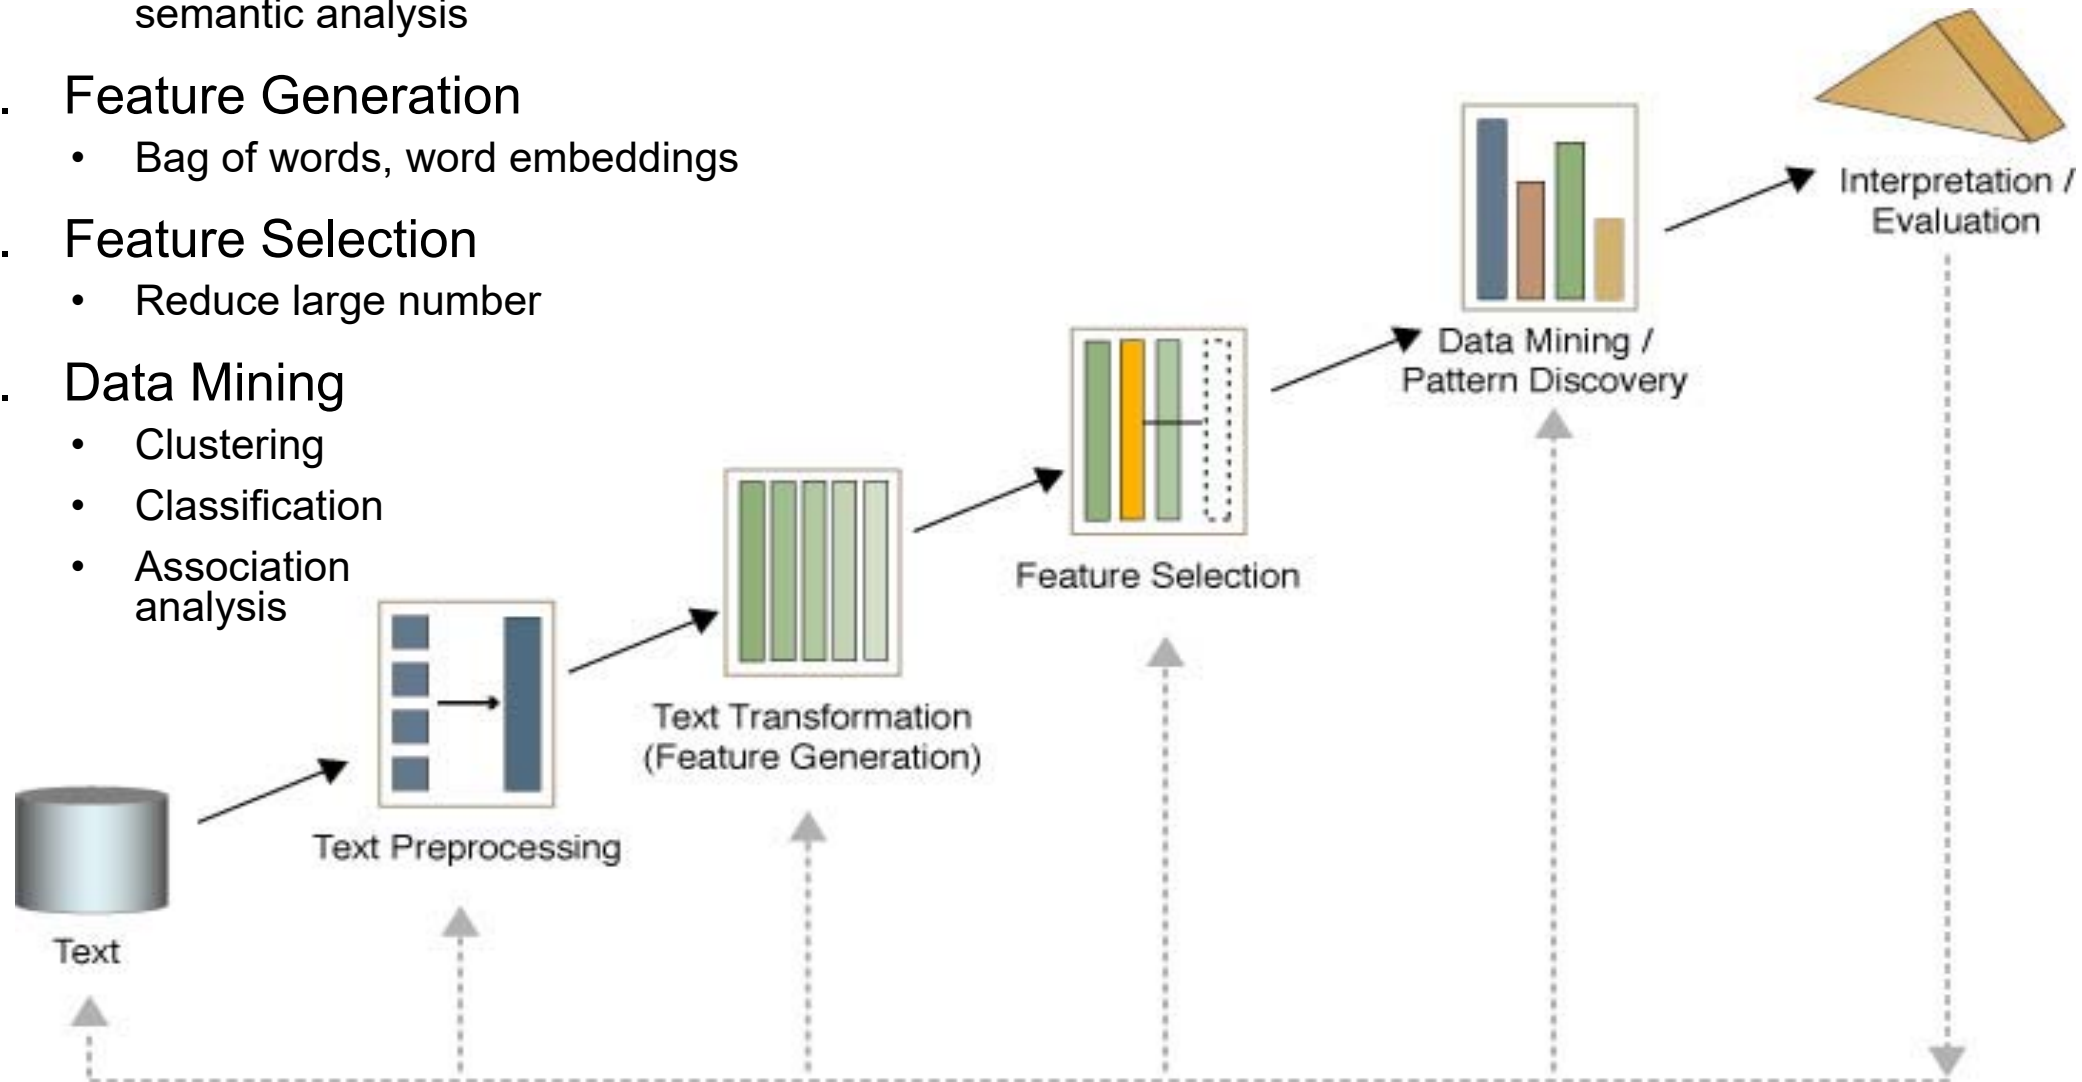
semantic analysis

. Feature Generation

- Bag of words, word embeddings

. Feature Selection

- Reduce large number

. Data Mining

- Clustering
- Classification
- Association analysis

Text

Text Preprocessing

Text Transformation (Feature Generation)

Feature Selection

Data Mining / Pattern Discovery

Interpretation / Evaluation